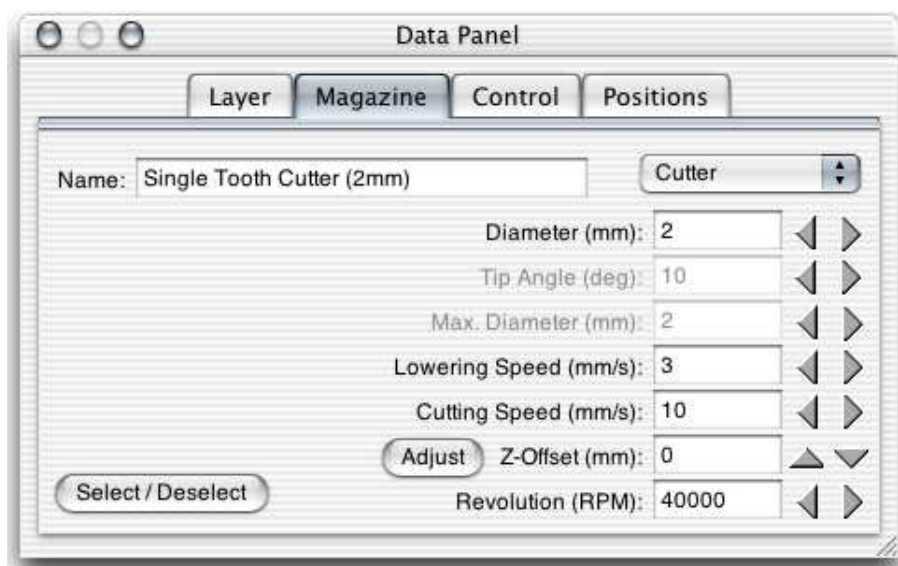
Data Panel

Layer | Magazine | Control | Positions

Name: Single Tooth Cutter (2mm)

Cutter

Diameter (mm): 2

Tip Angle (deg): 10

Max. Diameter (mm): 2

Lowering Speed (mm/s): 3

Cutting Speed (mm/s): 10

Adjust

Z-Offset (mm): 0

Select / Deselect

Revolution (RPM): 40000